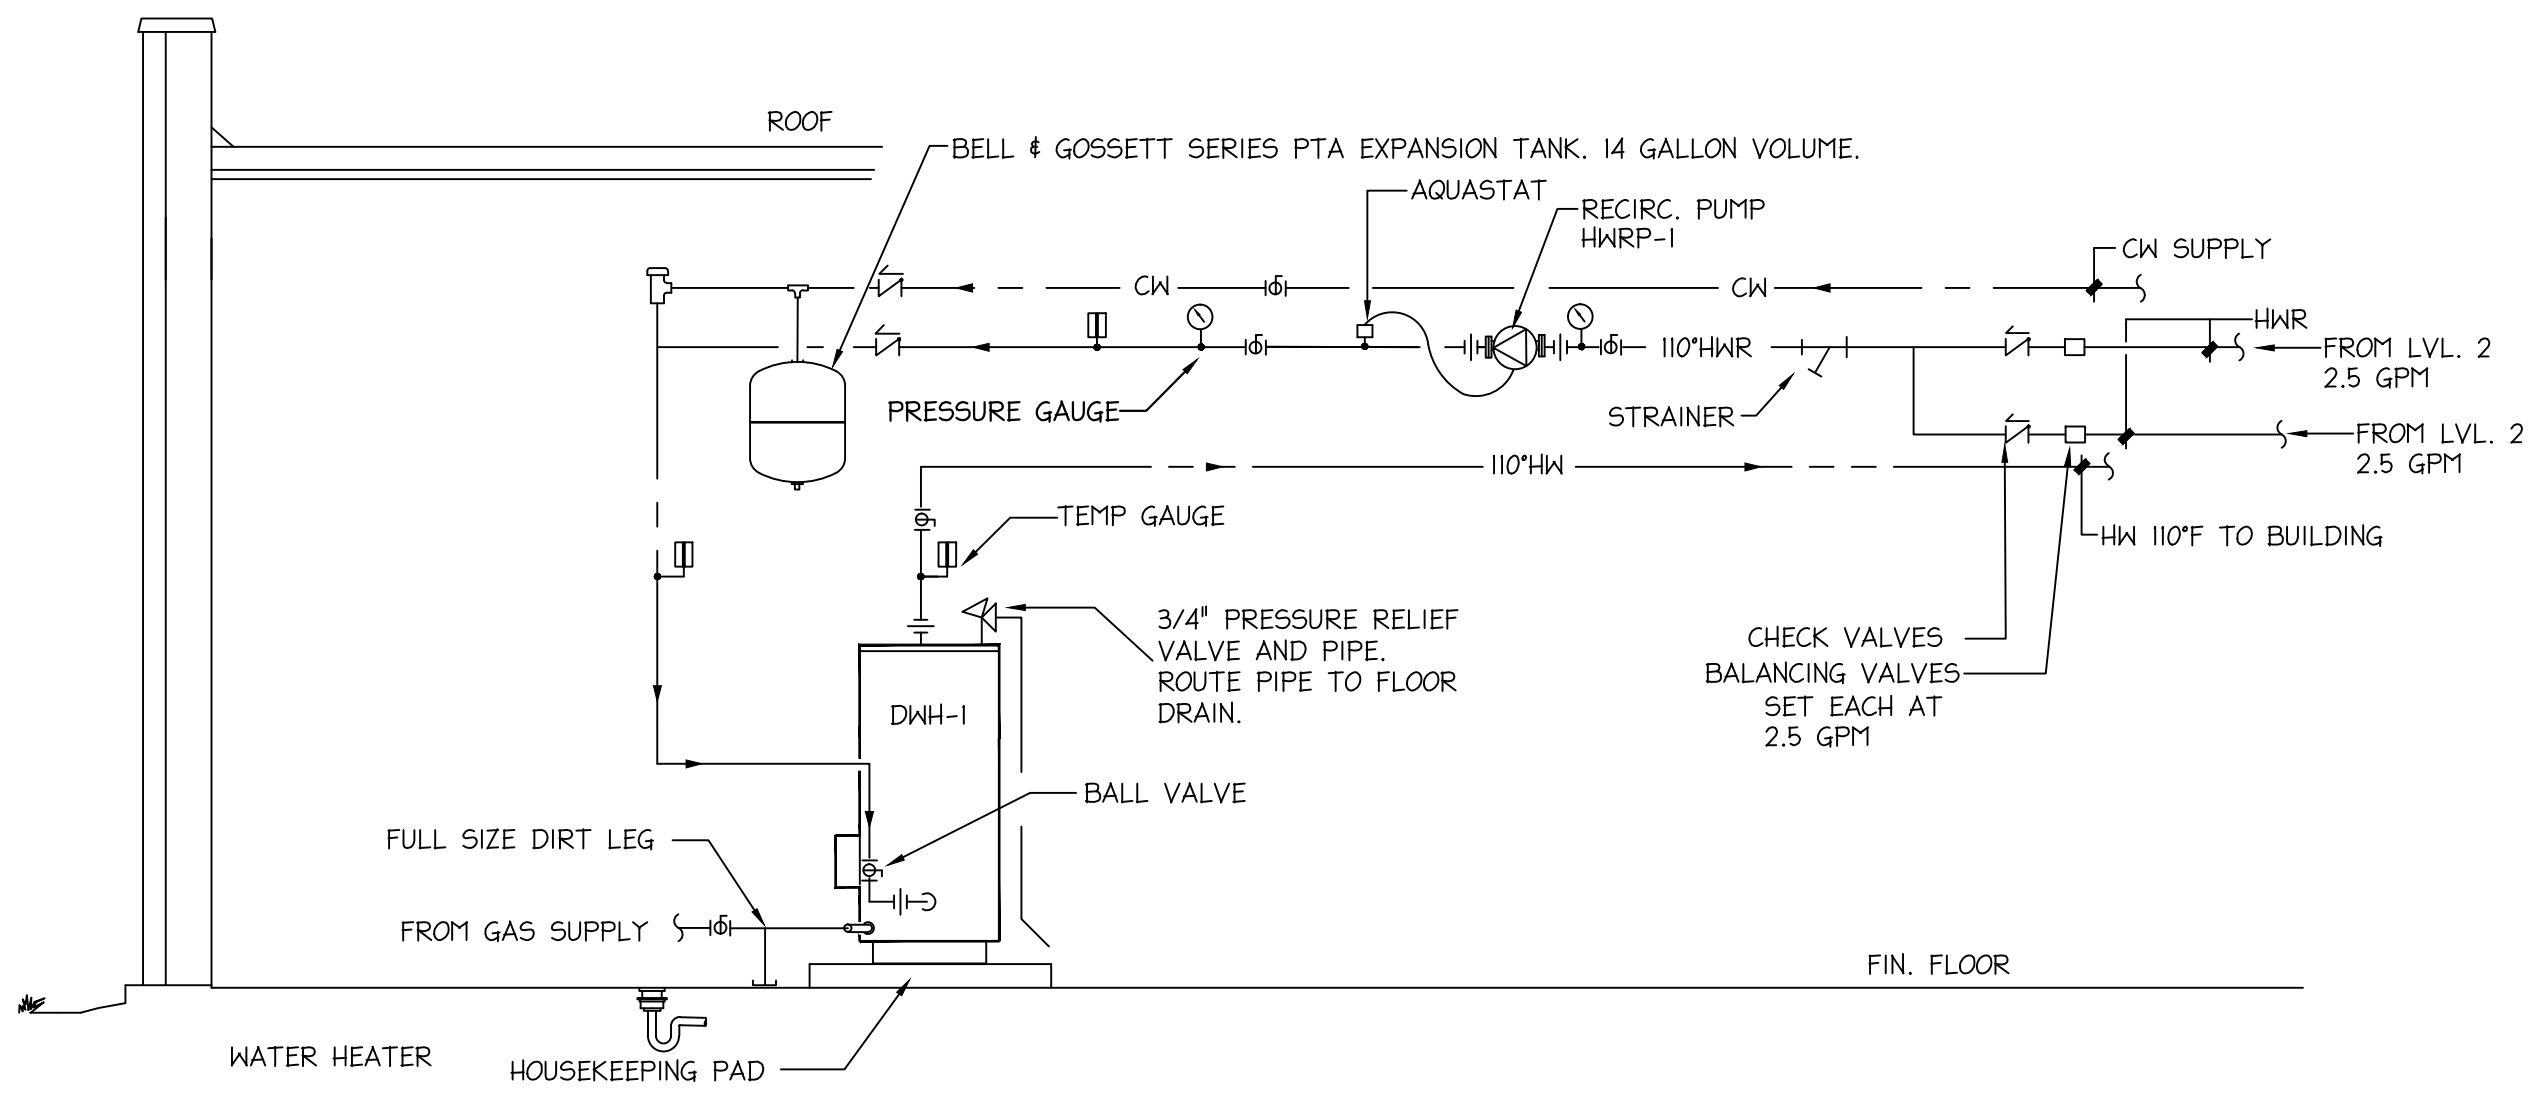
ROOF

BELL & GOSSETT SERIES PTA EXPANSION TANK. 14 GALLON VOLUME.

AQUASTAT

RECIRC. PUMP HWRP-1

CW SUPPLY

CW

CW

HWR

110°HWR

FROM LVL. 2 2.5 GPM

PRESSURE GAUGE

STRAINER

FROM LVL. 2 2.5 GPM

110°HW

TEMP GAUGE

HW 110°F TO BUILDING

3/4" PRESSURE RELIEF VALVE AND PIPE. ROUTE PIPE TO FLOOR DRAIN.

CHECK VALVES

BALANCING VALVES SET EACH AT 2.5 GPM

DWH-1

BALL VALVE

FULL SIZE DIRT LEG

FROM GAS SUPPLY

FIN. FLOOR

WATER HEATER

HOUSEKEEPING PAD